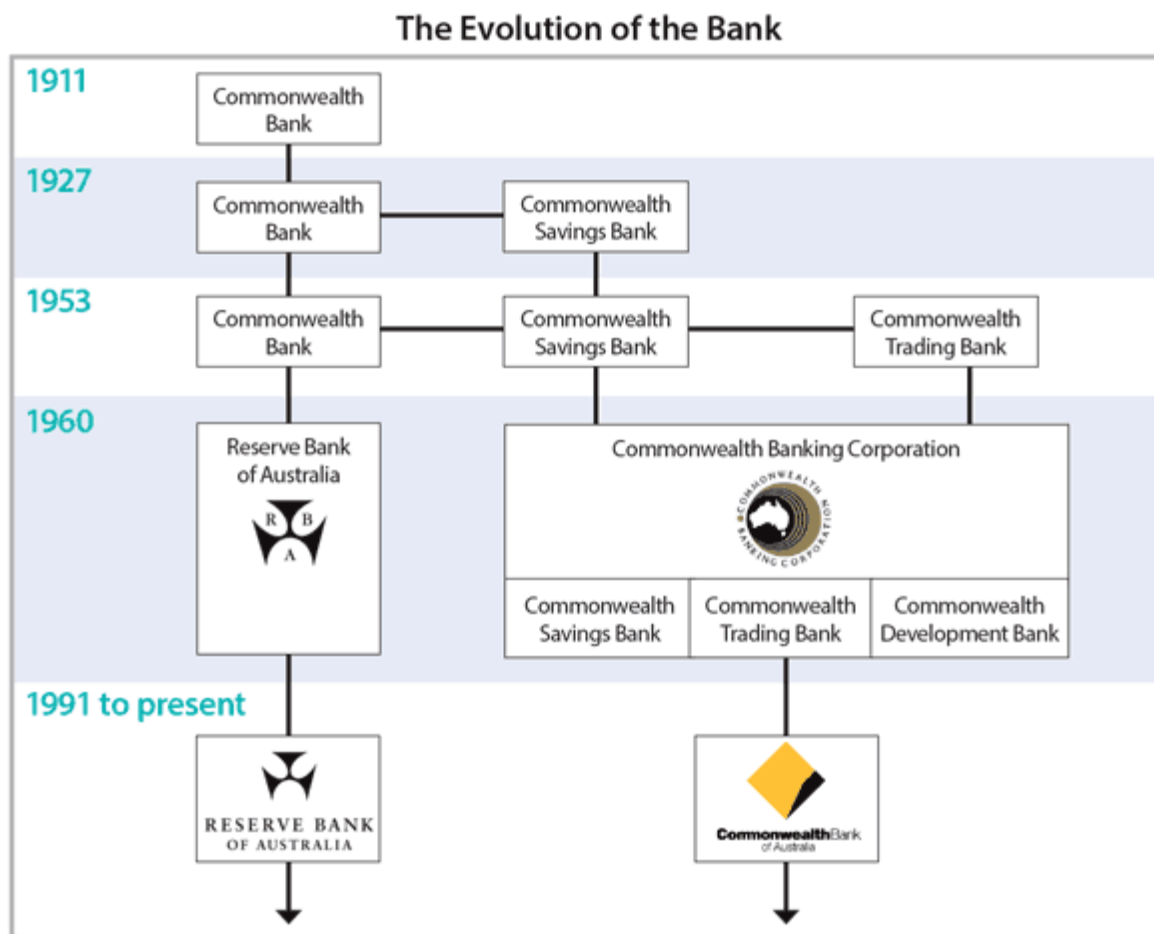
The Evolution of the Bank

1911

Commonwealth Bank

1927

Commonwealth Bank

Commonwealth Savings Bank

1953

Commonwealth Bank

Commonwealth Savings Bank

Commonwealth Trading Bank

1960

Reserve Bank of Australia

R B A

Commonwealth Banking Corporation

COMMONWEALTH BANKING CORPORATION

Commonwealth Savings Bank

Commonwealth Trading Bank

Commonwealth Development Bank

1991 to present

RESERVE BANK OF AUSTRALIA

CommonwealthBank of Australia